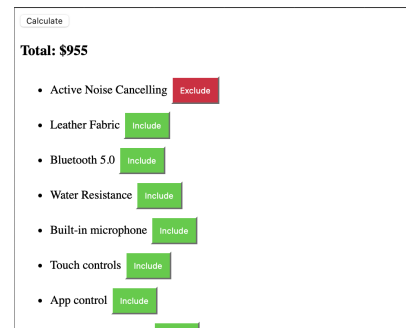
Calculate

**Total: $955**

- Active Noise Cancelling Exclude
- Leather Fabric Include
- Bluetooth 5.0 Include
- Water Resistance Include
- Built-in microphone Include
- Touch controls Include
- App control Include